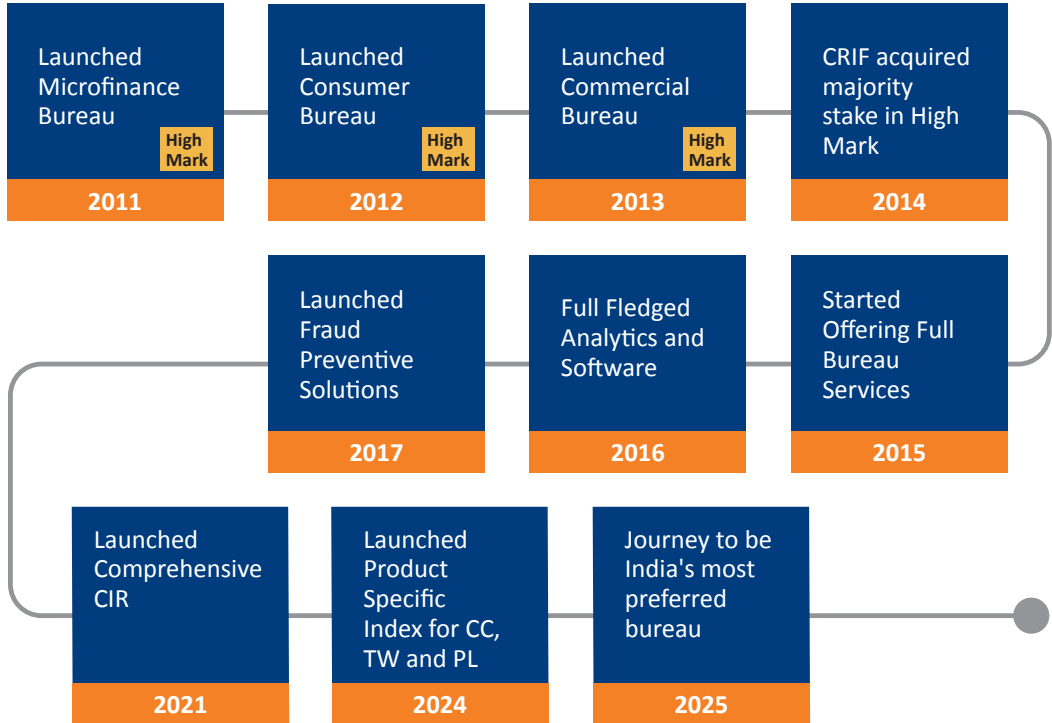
Launched Microfinance Bureau

High Mark

2011

Launched Consumer Bureau

High Mark

2012

Launched Commercial Bureau

High Mark

2013

CRIF acquired majority stake in High Mark

2014

Started Offering Full Bureau Services

2015

Full Fledged Analytics and Software

2016

Launched Fraud Preventive Solutions

2017

Launched Comprehensive CIR

2021

Launched Product Specific Index for CC, TW and PL

2024

Journey to be India's most preferred bureau

2025